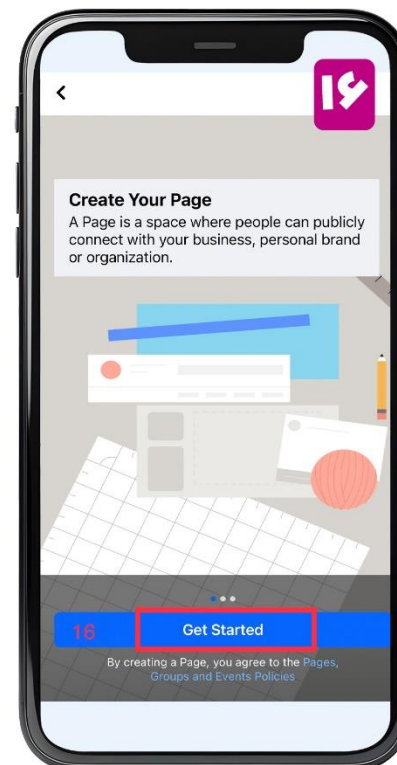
Create Your Page
A Page is a space where people can publicly connect with your business, personal brand or organization.

16

Get Started

By creating a Page, you agree to the Pages, Groups and Events Policies